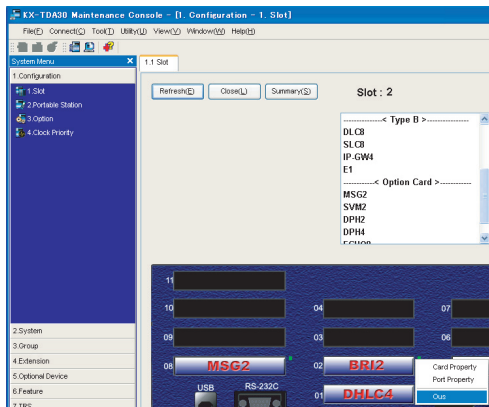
KX-TDA30 Maintenance Console - [1. Configuration - 1. Slot]

File(F) Connect(C) Tool(T) Utility(U) View(V) Window(W) Help(H)

System Menu

1.Configuration

1.Slot

2.Portable Station

3.Option

4.Clock Priority

2.System

3.Group

4.Extension

5.Optional Device

6.Feature

7.TRS

1.1 Slot

Refresh(E) Close(L) Summary(S)

Slot : 2

-----------------< Type B >-----------------
DLC8
SLC8
IP-GW4
E1
-----------< Option Card >-----------
MSG2
SVM2
DPH2
DPH4
ECHO8

11

10 04 07

09 03 06

08 MSG2 02 BRI2

USB RS-232C 01 DHLC4

Card Property
Port Property
Ous